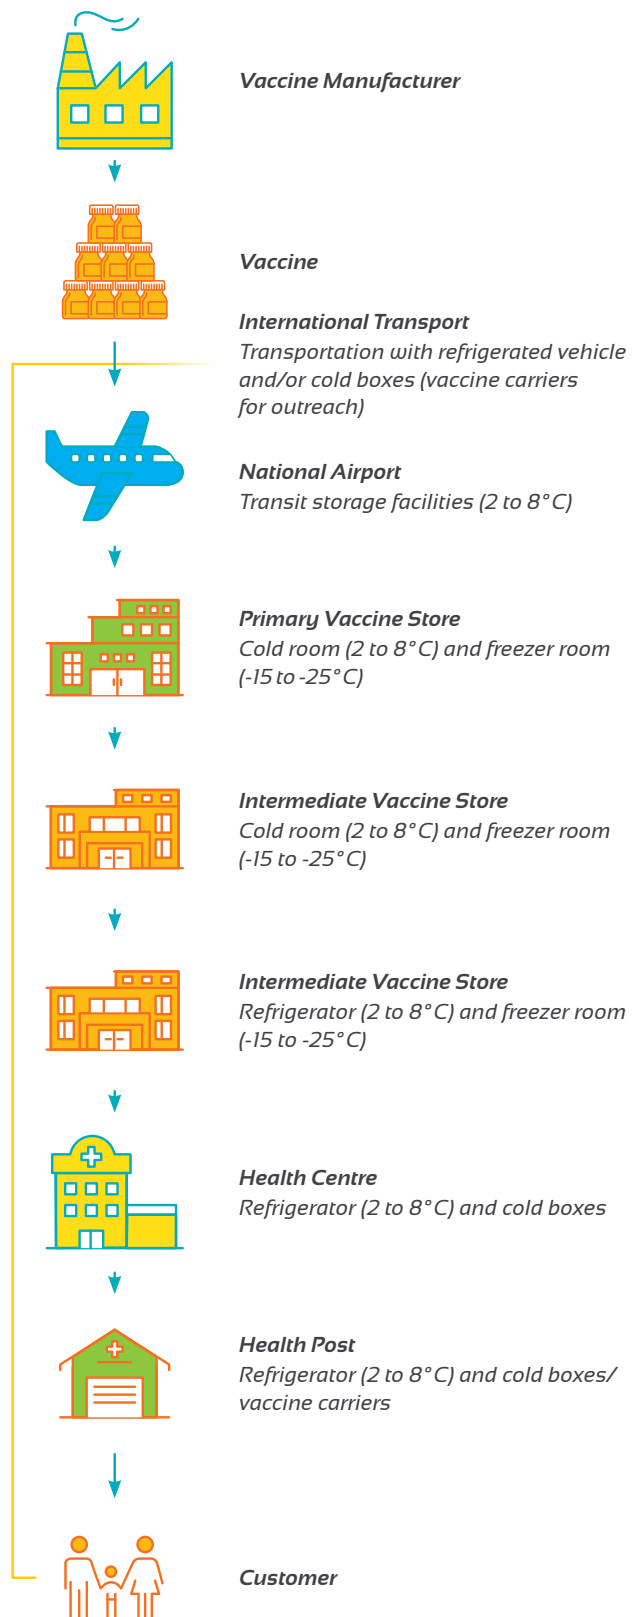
**Vaccine Manufacturer**

**Vaccine**

**International Transport**
Transportation with refrigerated vehicle and/or cold boxes (vaccine carriers for outreach)

**National Airport**
Transit storage facilities (2 to 8°C)

**Primary Vaccine Store**
Cold room (2 to 8°C) and freezer room (-15 to -25°C)

**Intermediate Vaccine Store**
Cold room (2 to 8°C) and freezer room (-15 to -25°C)

**Intermediate Vaccine Store**
Refrigerator (2 to 8°C) and freezer room (-15 to -25°C)

**Health Centre**
Refrigerator (2 to 8°C) and cold boxes

**Health Post**
Refrigerator (2 to 8°C) and cold boxes/ vaccine carriers

**Customer**